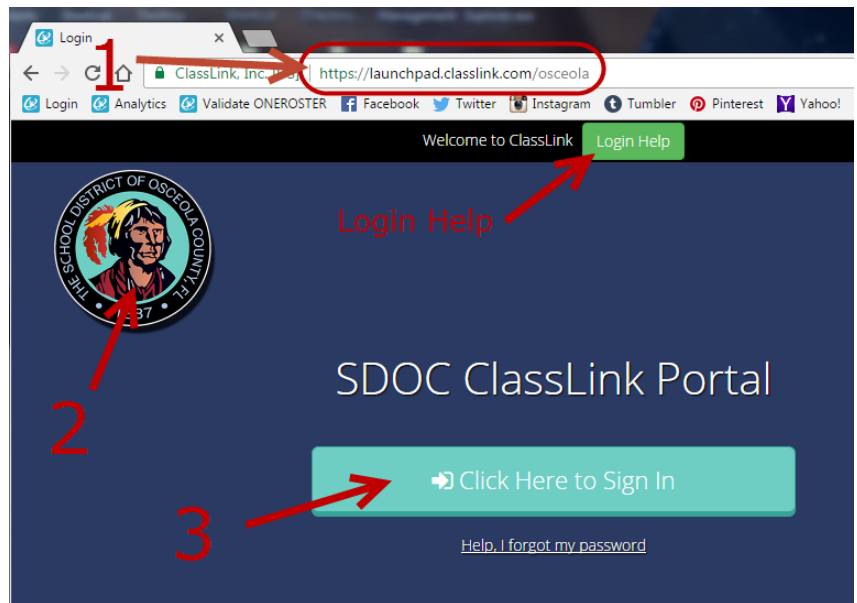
Login ×

1

ClassLink, Inc. [US] https://launchpad.classlink.com/osceola

Login Analytics Validate ONEROSTER Facebook Twitter Instagram Tumbler Pinterest Yahoo!

Welcome to ClassLink Login Help

Login Help

THE SCHOOL DISTRICT OF OSCEOLA COUNTY, FL 1887

2

SDOC ClassLink Portal

Click Here to Sign In

3

Help, I forgot my password